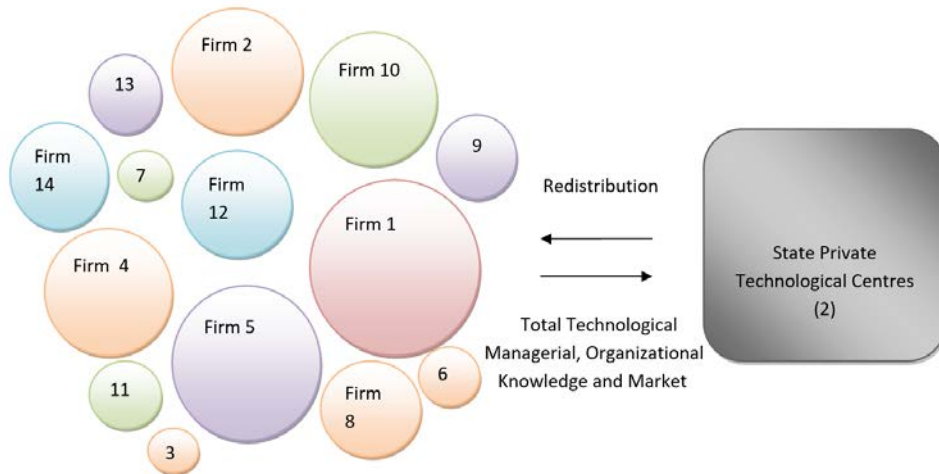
Firm 2

13

Firm 10

9

Firm 14

7

Firm 12

Redistribution

Firm 1

Firm 4

State Private Technological Centres (2)

Firm 5

Total Technological Managerial, Organizational Knowledge and Market

6

11

Firm 8

3